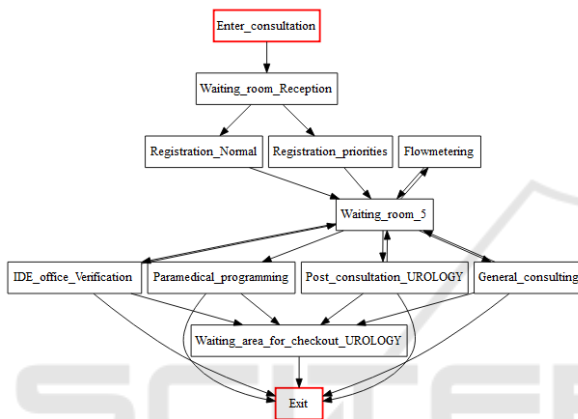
Enter_consultation

Waiting_room_Reception

Registration_Normal

Registration_priorities

Flowmetering

Waiting_room_5

IDE_office_Verification

Paramedical_programming

Post_consultation_UROLOGY

General_consulting

Waiting_area_for_checkout_UROLOGY

Exit